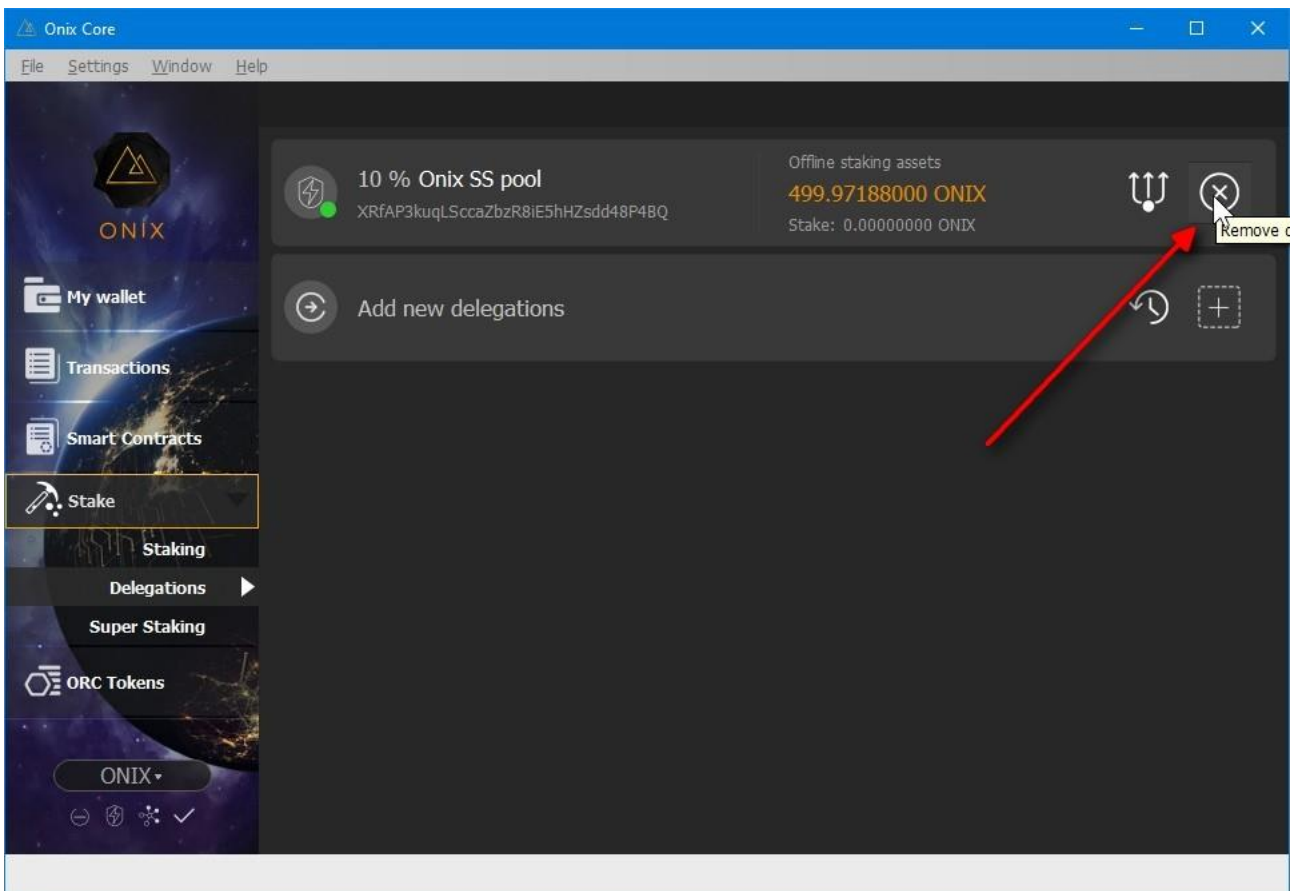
Onix Core

File Settings Window Help

ONIX

My wallet

Transactions

Smart Contracts

Stake

Staking

Delegations

Super Staking

ORC Tokens

ONIX

10 % Onix SS pool
XRfAP3kuqLSccaZbzR8iE5hHZsdd48P4BQ

Offline staking assets
499.97188000 ONIX
Stake: 0.00000000 ONIX

Remove d

Add new delegations